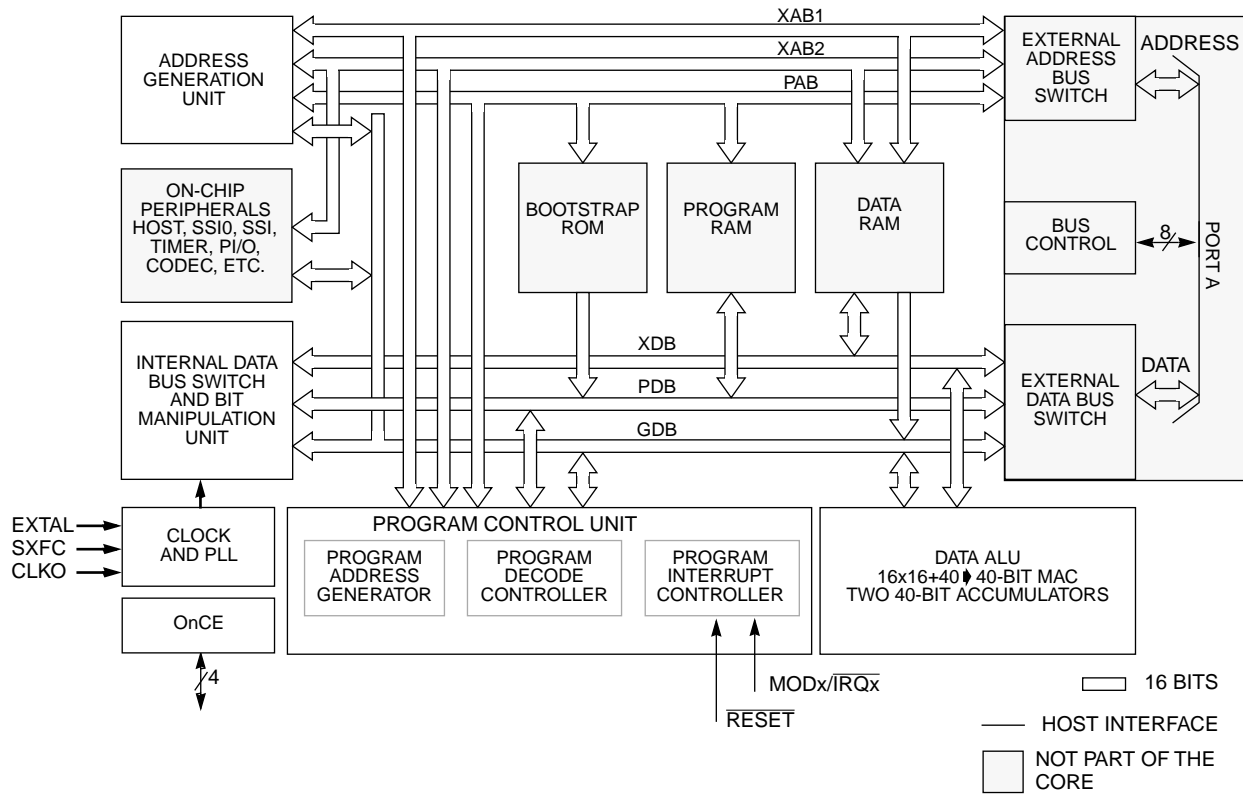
ADDRESS GENERATION UNIT

XAB1

XAB2

PAB

EXTERNAL ADDRESS BUS SWITCH

ADDRESS

ON-CHIP PERIPHERALS HOST, SSI0, SSI, TIMER, PI/O, CODEC, ETC.

BOOTSTRAP ROM

PROGRAM RAM

DATA RAM

BUS CONTROL

8

PORT A

INTERNAL DATA BUS SWITCH AND BIT MANIPULATION UNIT

XDB

PDB

GDB

EXTERNAL DATA BUS SWITCH

DATA

EXTAL

SXFC

CLKO

CLOCK AND PLL

PROGRAM CONTROL UNIT

PROGRAM ADDRESS GENERATOR

PROGRAM DECODE CONTROLLER

PROGRAM INTERRUPT CONTROLLER

DATA ALU 16x16+40 ➧ 40-BIT MAC TWO 40-BIT ACCUMULATORS

OnCE

4

MODx/$\overline{IRQx}$

$\overline{RESET}$

16 BITS

HOST INTERFACE

NOT PART OF THE CORE